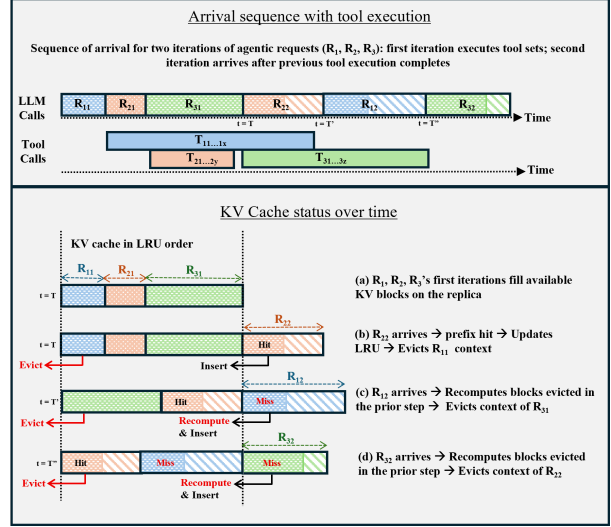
Arrival sequence with tool execution

Sequence of arrival for two iterations of agentic requests ($R_1$, $R_2$, $R_3$): first iteration executes tool sets; second iteration arrives after previous tool execution completes

LLM Calls

$R_{11}$ $R_{21}$ $R_{31}$ $R_{22}$ $R_{12}$ $R_{32}$

t = T t = T' t = T''

Time

Tool Calls

$T_{11...1x}$

$T_{21...2y}$ $T_{31...3z}$

Time

KV Cache status over time

KV cache in LRU order

$R_{11}$ $R_{21}$ $R_{31}$

t = T

(a) $R_1$, $R_2$, $R_3$'s first iterations fill available KV blocks on the replica

$R_{22}$

t = T

Hit

Evict

Insert

(b) $R_{22}$ arrives → prefix hit → Updates LRU → Evicts $R_{11}$ context

$R_{12}$

t = T'

Hit Miss

Evict

Recompute & Insert

(c) $R_{12}$ arrives → Recomputes blocks evicted in the prior step → Evicts context of $R_{31}$

$R_{32}$

t = T''

Hit Miss Miss

Evict

Recompute & Insert

(d) $R_{32}$ arrives → Recomputes blocks evicted in the prior step → Evicts context of $R_{22}$